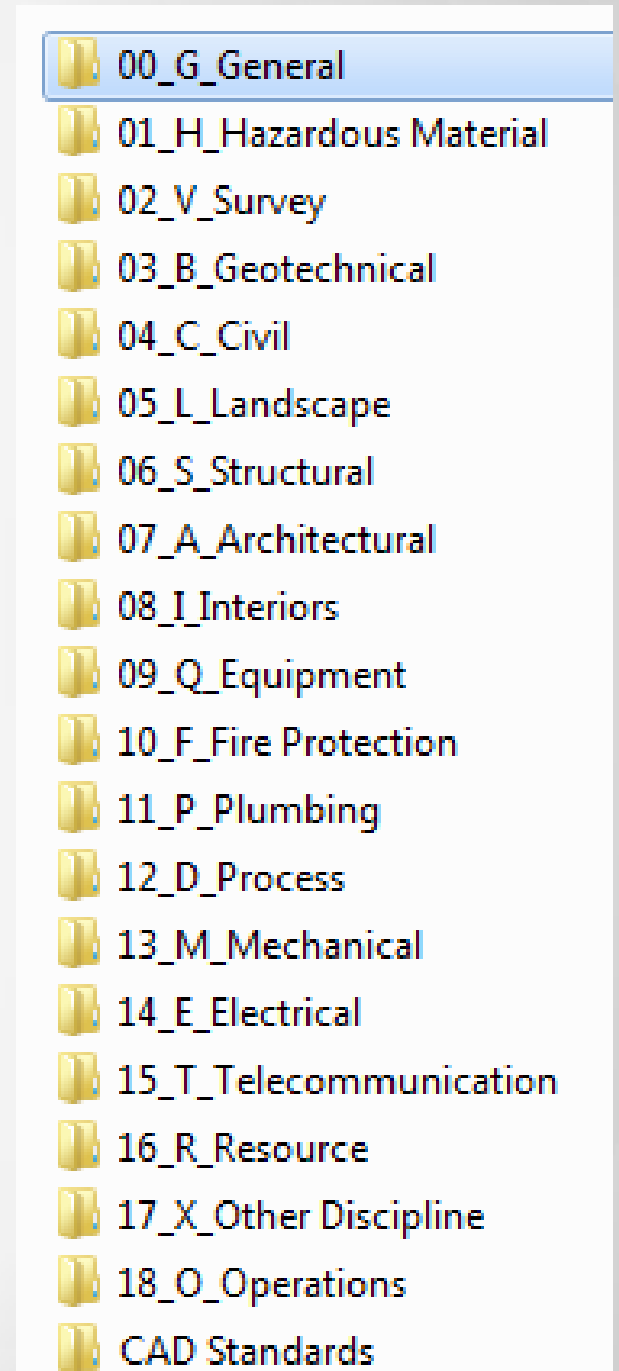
00_G_General
01_H_Hazardous Material
02_V_Survey
03_B_Geotechnical
04_C_Civil
05_L_Landscape
06_S_Structural
07_A_Architectural
08_I_Interiors
09_Q_Equipment
10_F_Fire Protection
11_P_Plumbing
12_D_Process
13_M_Mechanical
14_E_Electrical
15_T_Telecommunication
16_R_Resource
17_X_Other Discipline
18_O_Operations
CAD Standards